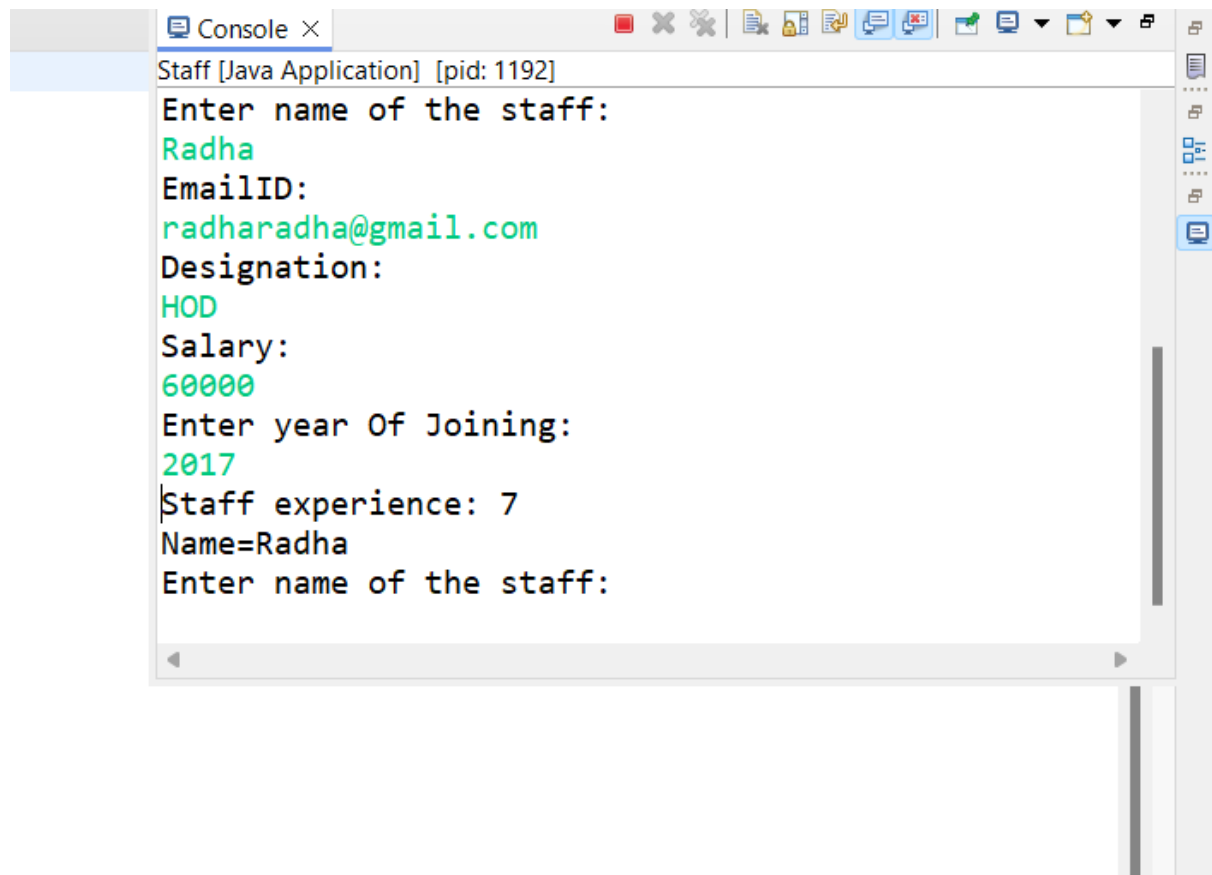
Console ×

Staff [Java Application] [pid: 1192]

Enter name of the staff:
Radha
EmailID:
radharadha@gmail.com
Designation:
HOD
Salary:
60000
Enter year Of Joining:
2017
Staff experience: 7
Name=Radha
Enter name of the staff: